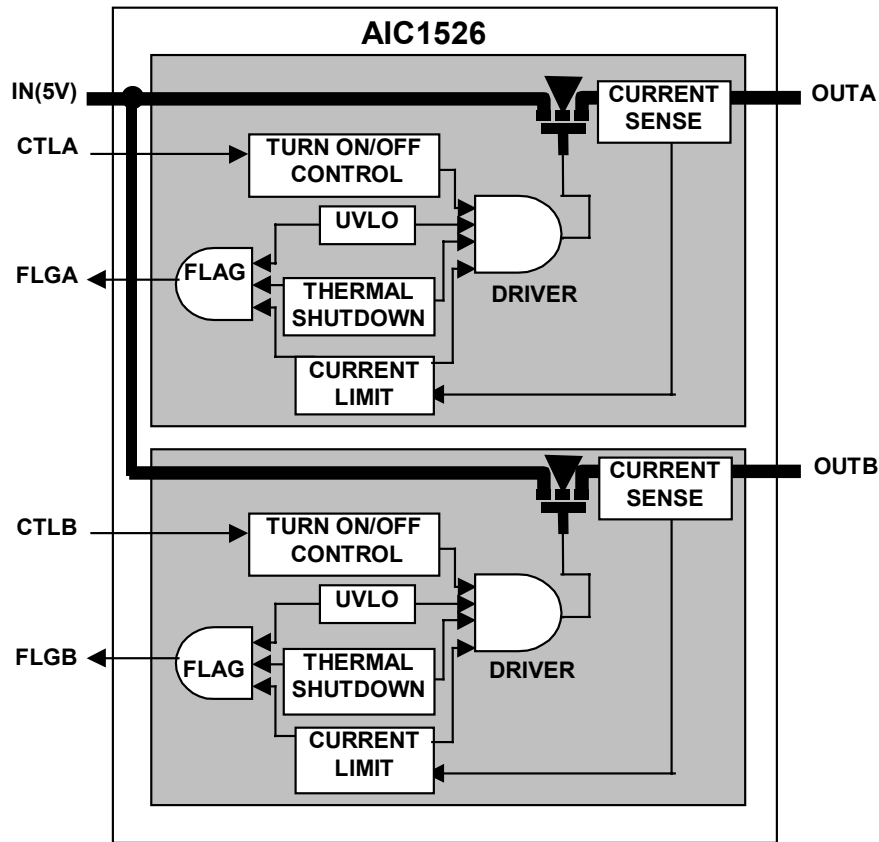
AIC1526

IN(5V)

CURRENT SENSE

OUTA

CTLA

TURN ON/OFF CONTROL

UVLO

FLGA

FLAG

THERMAL SHUTDOWN

DRIVER

CURRENT LIMIT

CURRENT SENSE

OUTB

CTLB

TURN ON/OFF CONTROL

UVLO

FLGB

FLAG

THERMAL SHUTDOWN

DRIVER

CURRENT LIMIT